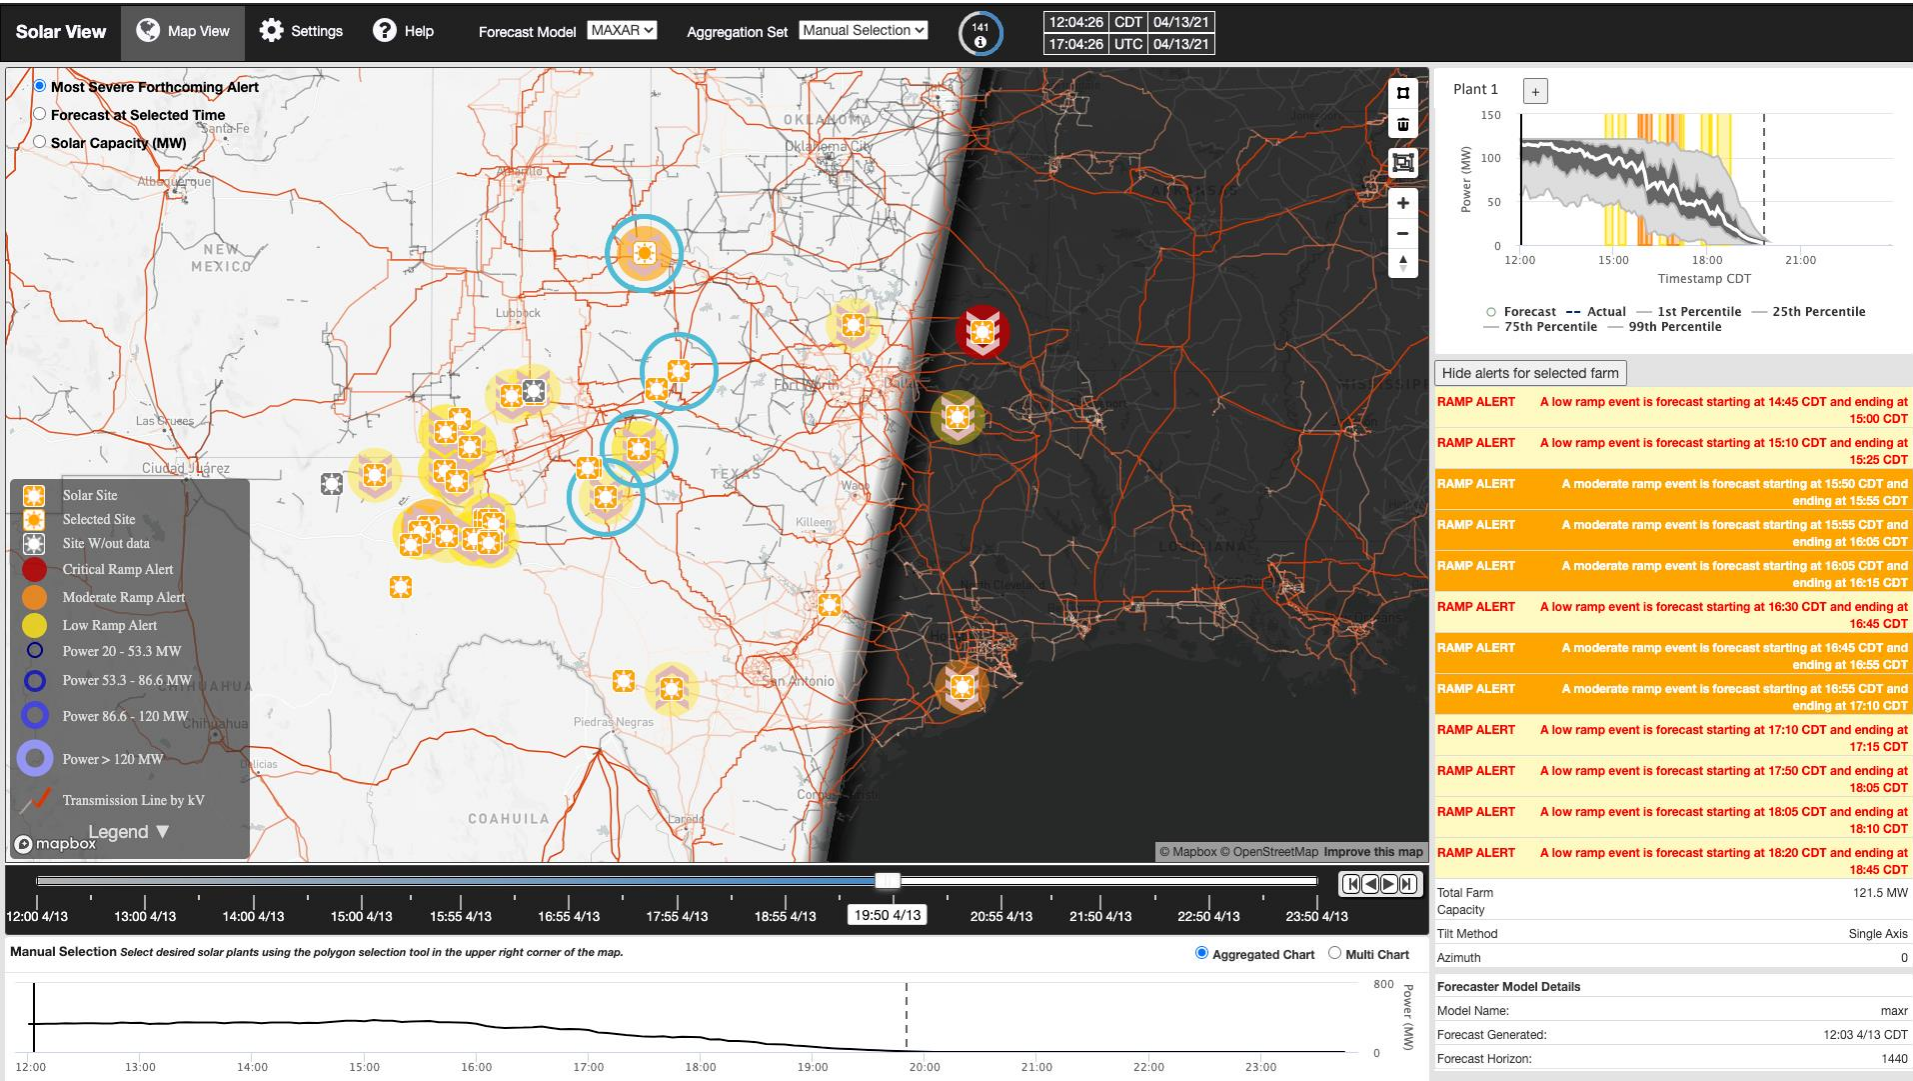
Solar View Map View Settings Help Forecast Model MAXAR Aggregation Set Manual Selection 141

| 12:04:26 | CDT | 04/13/21 |
|---|---|---|
| 17:04:26 | UTC | 04/13/21 |

Most Severe Forthcoming Alert
Forecast at Selected Time
Solar Capacity (MW)

Santa Fe
Albuquerque
NEW MEXICO
OKLAHOMA
Oklahoma City
Amarillo
Lubbock
Las Cruces
Ciudad Juárez
Fort Worth
TEXAS
Waco
Killeen
LOUISIANA
San Antonio
Piedras Negras
CHIHUAHUA
Chihuahua
COAHUILA
Laredo
Corpus Christi
MISSISSIPPI

Solar Site
Selected Site
Site W/out data
Critical Ramp Alert
Moderate Ramp Alert
Low Ramp Alert
Power 20 - 53.3 MW
Power 53.3 - 86.6 MW
Power 86.6 - 120 MW
Power > 120 MW
Transmission Line by kV
Legend ▼
mapbox

© Mapbox © OpenStreetMap Improve this map

12:00 4/13 13:00 4/13 14:00 4/13 15:00 4/13 15:55 4/13 16:55 4/13 17:55 4/13 18:55 4/13 19:50 4/13 20:55 4/13 21:50 4/13 22:50 4/13 23:50 4/13

Manual Selection Select desired solar plants using the polygon selection tool in the upper right corner of the map.
Aggregated Chart Multi Chart

800
0
Power (MW)
12:00 13:00 14:00 15:00 16:00 17:00 18:00 19:00 20:00 21:00 22:00 23:00

Plant 1 +
150
100
50
0
Power (MW)
12:00 15:00 18:00 21:00
Timestamp CDT
Forecast -- Actual — 1st Percentile — 25th Percentile
— 75th Percentile — 99th Percentile

Hide alerts for selected farm

RAMP ALERT A low ramp event is forecast starting at 14:45 CDT and ending at 15:00 CDT
RAMP ALERT A low ramp event is forecast starting at 15:10 CDT and ending at 15:25 CDT
RAMP ALERT A moderate ramp event is forecast starting at 15:50 CDT and ending at 15:55 CDT
RAMP ALERT A moderate ramp event is forecast starting at 15:55 CDT and ending at 16:05 CDT
RAMP ALERT A moderate ramp event is forecast starting at 16:05 CDT and ending at 16:15 CDT
RAMP ALERT A low ramp event is forecast starting at 16:30 CDT and ending at 16:45 CDT
RAMP ALERT A moderate ramp event is forecast starting at 16:45 CDT and ending at 16:55 CDT
RAMP ALERT A moderate ramp event is forecast starting at 16:55 CDT and ending at 17:10 CDT
RAMP ALERT A low ramp event is forecast starting at 17:10 CDT and ending at 17:15 CDT
RAMP ALERT A low ramp event is forecast starting at 17:50 CDT and ending at 18:05 CDT
RAMP ALERT A low ramp event is forecast starting at 18:05 CDT and ending at 18:10 CDT
RAMP ALERT A low ramp event is forecast starting at 18:20 CDT and ending at 18:45 CDT

| Total Farm Capacity | 121.5 MW |
|---|---|
| Tilt Method | Single Axis |
| Azimuth | 0 |

Forecaster Model Details

| Model Name: | maxr |
|---|---|
| Forecast Generated: | 12:03 4/13 CDT |
| Forecast Horizon: | 1440 |